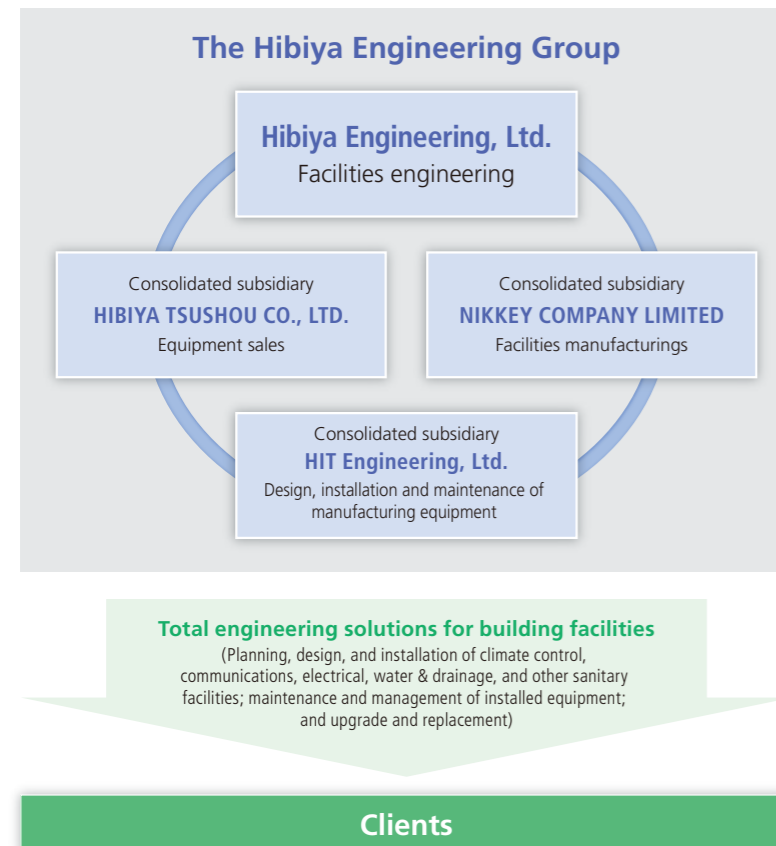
The Hibiya Engineering Group

Hibiya Engineering, Ltd.
Facilities engineering

Consolidated subsidiary
HIBIYA TSUSHOU CO., LTD.
Equipment sales

Consolidated subsidiary
NIKKEY COMPANY LIMITED
Facilities manufacturings

Consolidated subsidiary
HIT Engineering, Ltd.
Design, installation and maintenance of manufacturing equipment

Total engineering solutions for building facilities
(Planning, design, and installation of climate control, communications, electrical, water & drainage, and other sanitary facilities; maintenance and management of installed equipment; and upgrade and replacement)

Clients